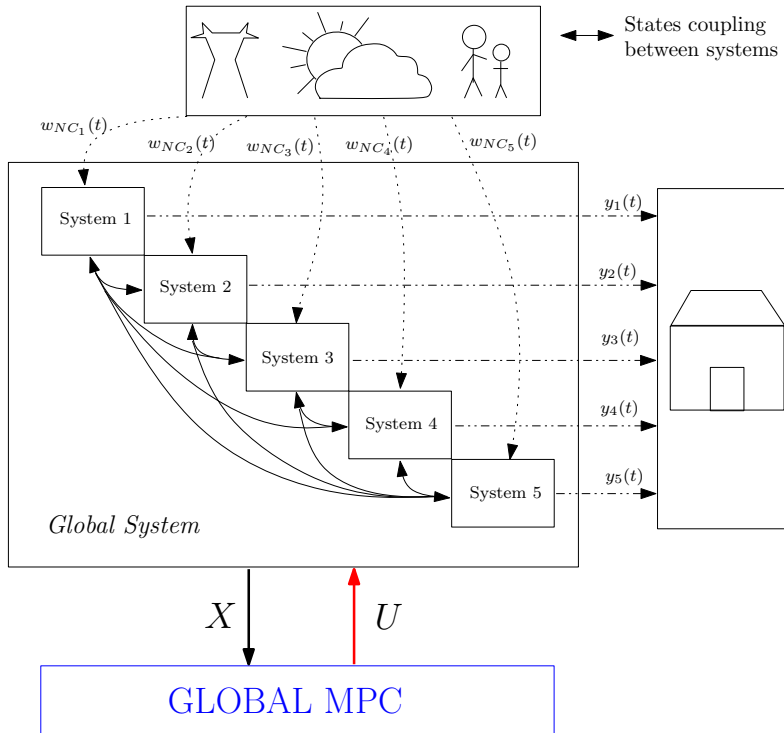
States coupling between systems

$w_{NC_1}(t)$
$w_{NC_2}(t)$
$w_{NC_3}(t)$
$w_{NC_4}(t)$
$w_{NC_5}(t)$

System 1
System 2
System 3
System 4
System 5

$y_1(t)$
$y_2(t)$
$y_3(t)$
$y_4(t)$
$y_5(t)$

Global System

$X$
$U$

GLOBAL MPC